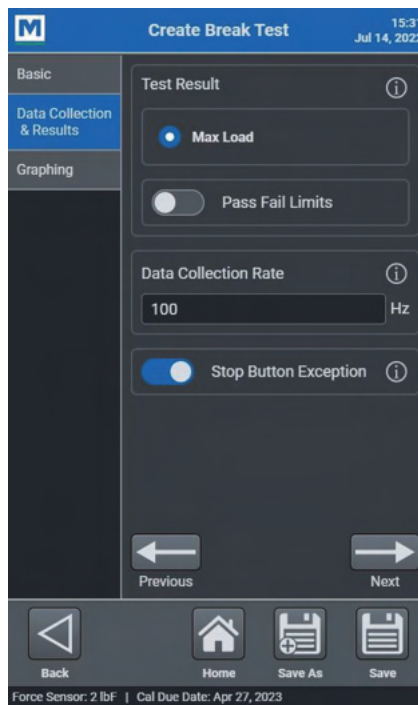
M

Create Break Test

15:31
Jul 14, 2022

Basic

Data Collection & Results

Graphing

Test Result

Max Load

Pass Fail Limits

Data Collection Rate

100

Hz

Stop Button Exception

Previous

Next

Back

Home

Save As

Save

Force Sensor: 2 lbF | Cal Due Date: Apr 27, 2023